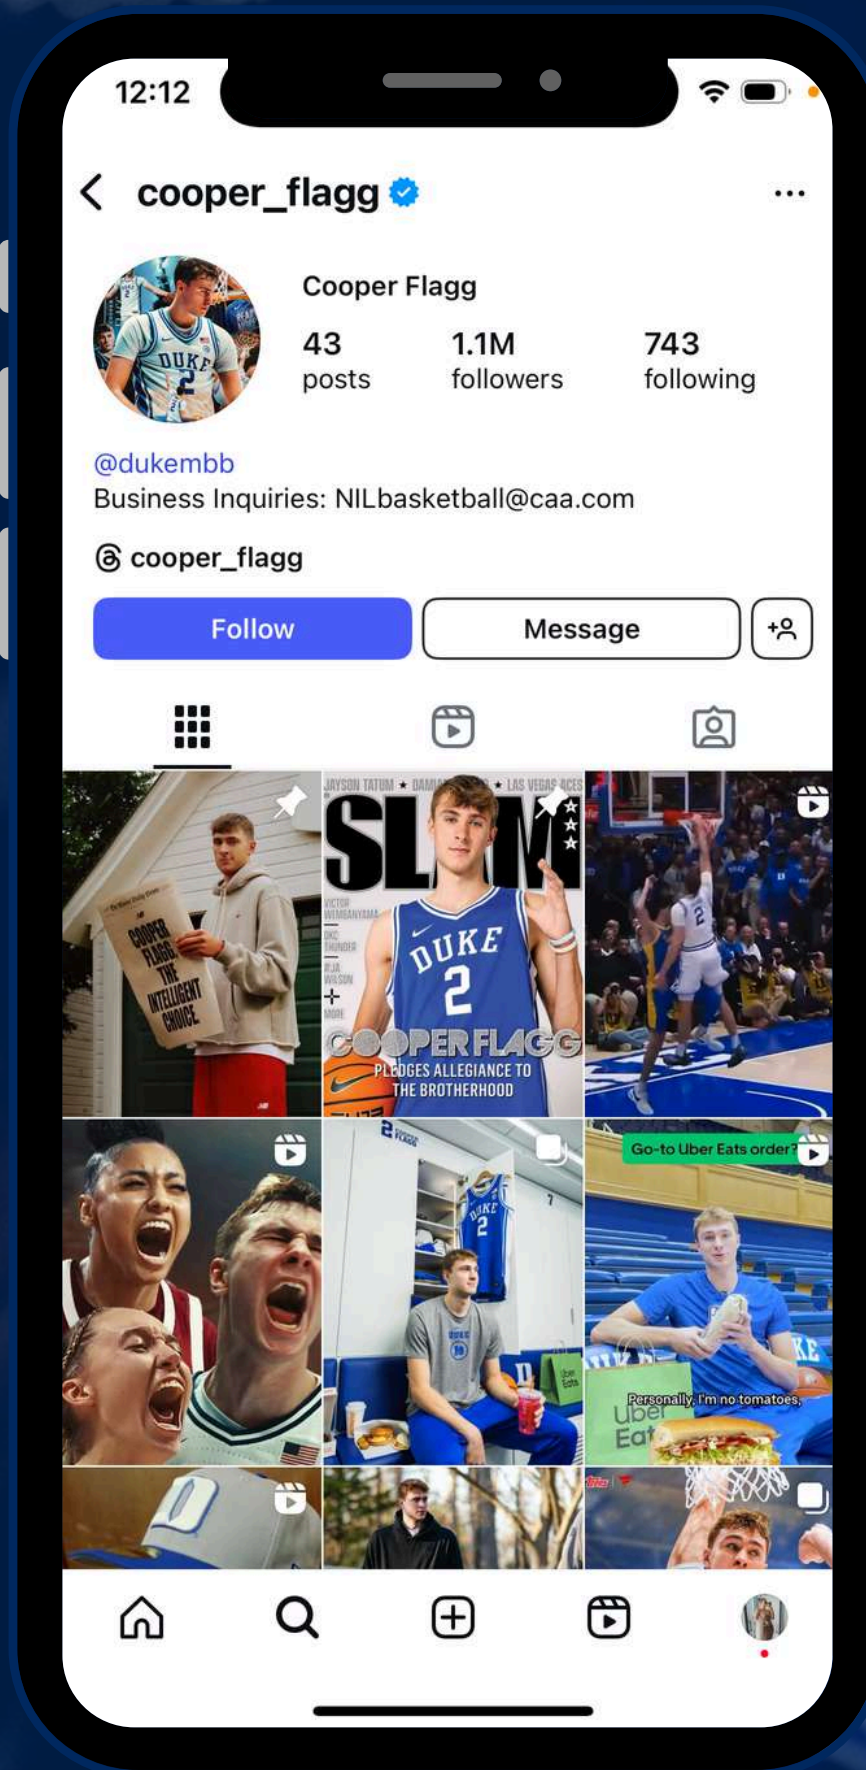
12:12

cooper_flagg

Cooper Flagg

43 posts

1.1M followers

743 following

@dukembb
Business Inquiries: NILbasketball@caa.com

cooper_flagg

Follow

Message

COOPER FLAGG THE INTELLIGENT CHOICE

JAYSON TATUM ★ DAMIA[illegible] ★ LAS VEGAS ACES

SLAM

VICTOR WEMBANYAMA
OKC THUNDER
A'JA WILSON
+
MORE

DUKE 2

COOPER FLAGG PLEDGES ALLEGIANCE TO THE BROTHERHOOD

DUKE 2

Go-to Uber Eats order?

Personally, I'm no tomatoes,

Uber Eat